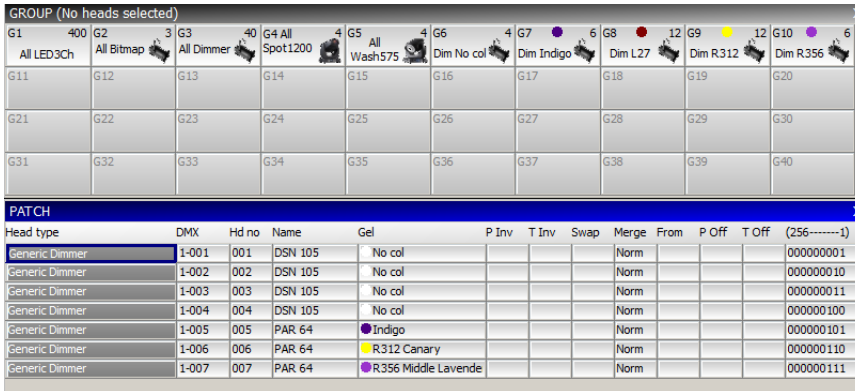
GROUP (No heads selected)

G1 400 All LED3Ch | G2 3 All Bitmap | G3 40 All Dimmer | G4 All 4 Spot1200 | G5 4 All Wash575 | G6 4 Dim No col | G7 6 Dim Indigo | G8 12 Dim L27 | G9 12 Dim R312 | G10 6 Dim R356

G11 | G12 | G13 | G14 | G15 | G16 | G17 | G18 | G19 | G20

G21 | G22 | G23 | G24 | G25 | G26 | G27 | G28 | G29 | G30

G31 | G32 | G33 | G34 | G35 | G36 | G37 | G38 | G39 | G40

PATCH

| Head type | DMX | Hd no | Name | Gel | P Inv | T Inv | Swap | Merge | From | P Off | T Off | (256-------1) |
|---|---|---|---|---|---|---|---|---|---|---|---|---|
| Generic Dimmer | 1-001 | 001 | DSN 105 | No col | | | | Norm | | | | 000000001 |
| Generic Dimmer | 1-002 | 002 | DSN 105 | No col | | | | Norm | | | | 000000010 |
| Generic Dimmer | 1-003 | 003 | DSN 105 | No col | | | | Norm | | | | 000000011 |
| Generic Dimmer | 1-004 | 004 | DSN 105 | No col | | | | Norm | | | | 000000100 |
| Generic Dimmer | 1-005 | 005 | PAR 64 | Indigo | | | | Norm | | | | 000000101 |
| Generic Dimmer | 1-006 | 006 | PAR 64 | R312 Canary | | | | Norm | | | | 000000110 |
| Generic Dimmer | 1-007 | 007 | PAR 64 | R356 Middle Lavende | | | | Norm | | | | 000000111 |